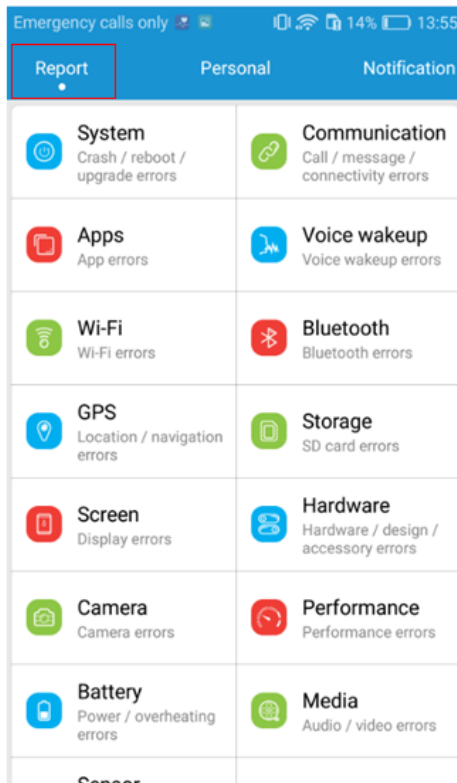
Emergency calls only 14% 13:55

Report Personal Notification

System
Crash / reboot / upgrade errors

Communication
Call / message / connectivity errors

Apps
App errors

Voice wakeup
Voice wakeup errors

Wi-Fi
Wi-Fi errors

Bluetooth
Bluetooth errors

GPS
Location / navigation errors

Storage
SD card errors

Screen
Display errors

Hardware
Hardware / design / accessory errors

Camera
Camera errors

Performance
Performance errors

Battery
Power / overheating errors

Media
Audio / video errors

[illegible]